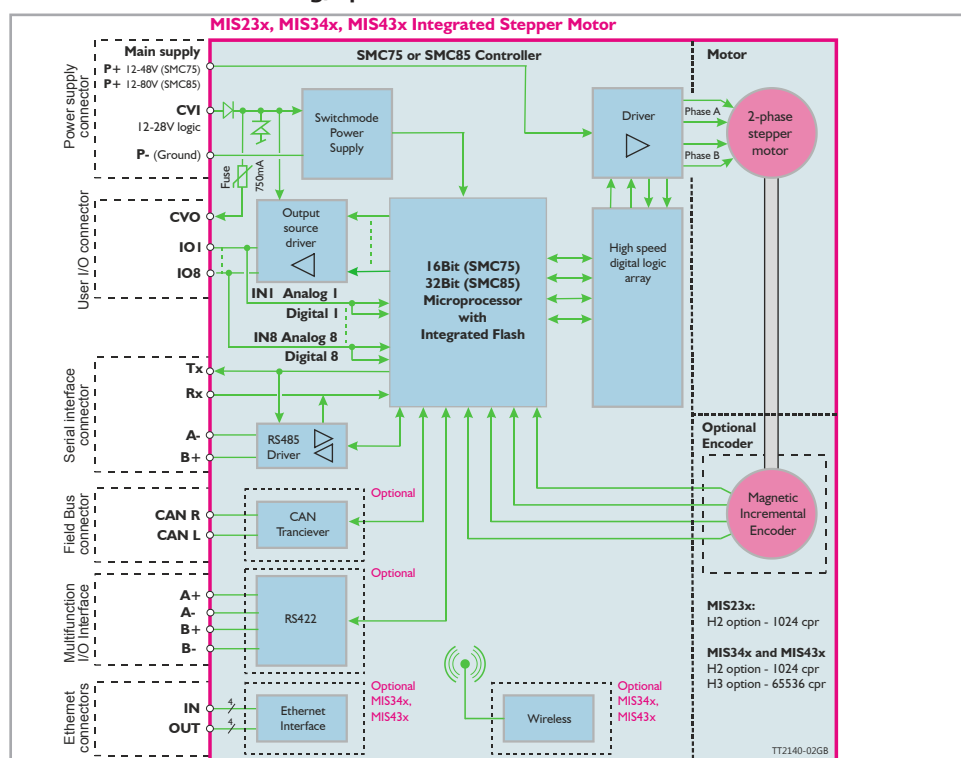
MIS23x, MIS34x, MIS43x Integrated Stepper Motor

Power supply connector

Main supply
P+ 12-48V (SMC75)
P+ 12-80V (SMC85)
CVI
12-28V logic
P- (Ground)

SMC75 or SMC85 Controller

Switchmode Power Supply

Fuse
750mA

Driver

Phase A
Phase B

Motor

2-phase stepper motor

User I/O connector

CVO
IO1
IO8

Output source driver

IN1 Analog 1
Digital 1
IN8 Analog 8
Digital 8

16Bit (SMC75)
32Bit (SMC85)
Microprocessor with Integrated Flash

High speed digital logic array

Serial interface connector

Tx
Rx
A-
B+

RS485 Driver

Optional Encoder

Magnetic Incremental Encoder

Field Bus connector

CAN R
CAN L

Optional

CAN Tranciever

Multifunction I/O Interface

A+
A-
B+
B-

Optional

RS422

MIS23x:
H2 option - 1024 cpr

MIS34x and MIS43x
H2 option - 1024 cpr
H3 option - 65536 cpr

Ethernet connectors

IN
OUT

4
4

Ethernet Interface

Optional
MIS34x,
MIS43x

Wireless

Optional
MIS34x,
MIS43x

TT2140-02GB